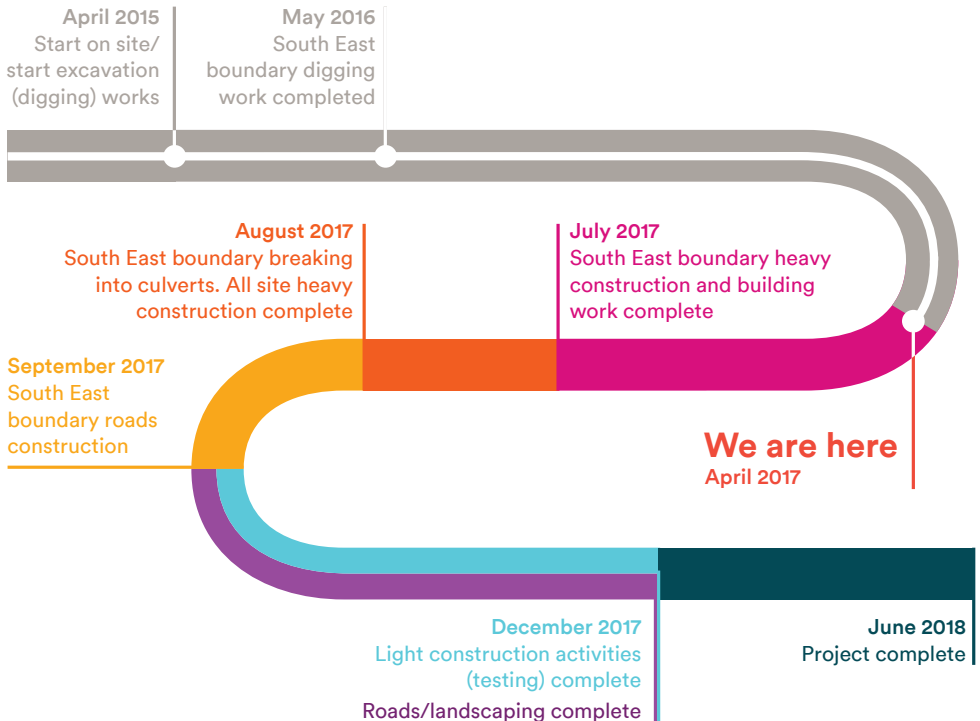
April 2015
Start on site/ start excavation (digging) works

May 2016
South East boundary digging work completed

August 2017
South East boundary breaking into culverts. All site heavy construction complete

July 2017
South East boundary heavy construction and building work complete

September 2017
South East boundary roads construction

We are here
April 2017

December 2017
Light construction activities (testing) complete

Roads/landscaping complete

June 2018
Project complete